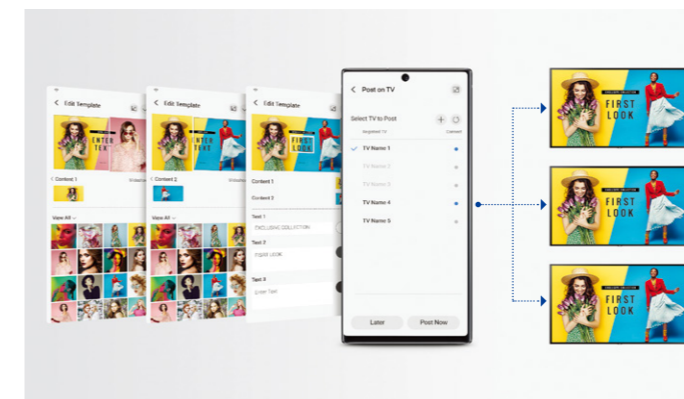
Edit Template

ENTER TEXT

Content 1

View All

Edit Template

ENTER TEXT

Content 2

View All

Edit Template

FIRST LOOK

Content 1

Content 2

Text 1

EXCLUSIVE COLLECTION

Text 2

FIRST LOOK

Text 3

Enter Text

Post on TV

Select TV to Post

Registered TV

Connect

TV Name 1

TV Name 2

TV Name 3

TV Name 4

TV Name 5

Later

Post Now

EXCLUSIVE COLLECTION

FIRST LOOK

EXCLUSIVE COLLECTION

FIRST LOOK

EXCLUSIVE COLLECTION

FIRST LOOK